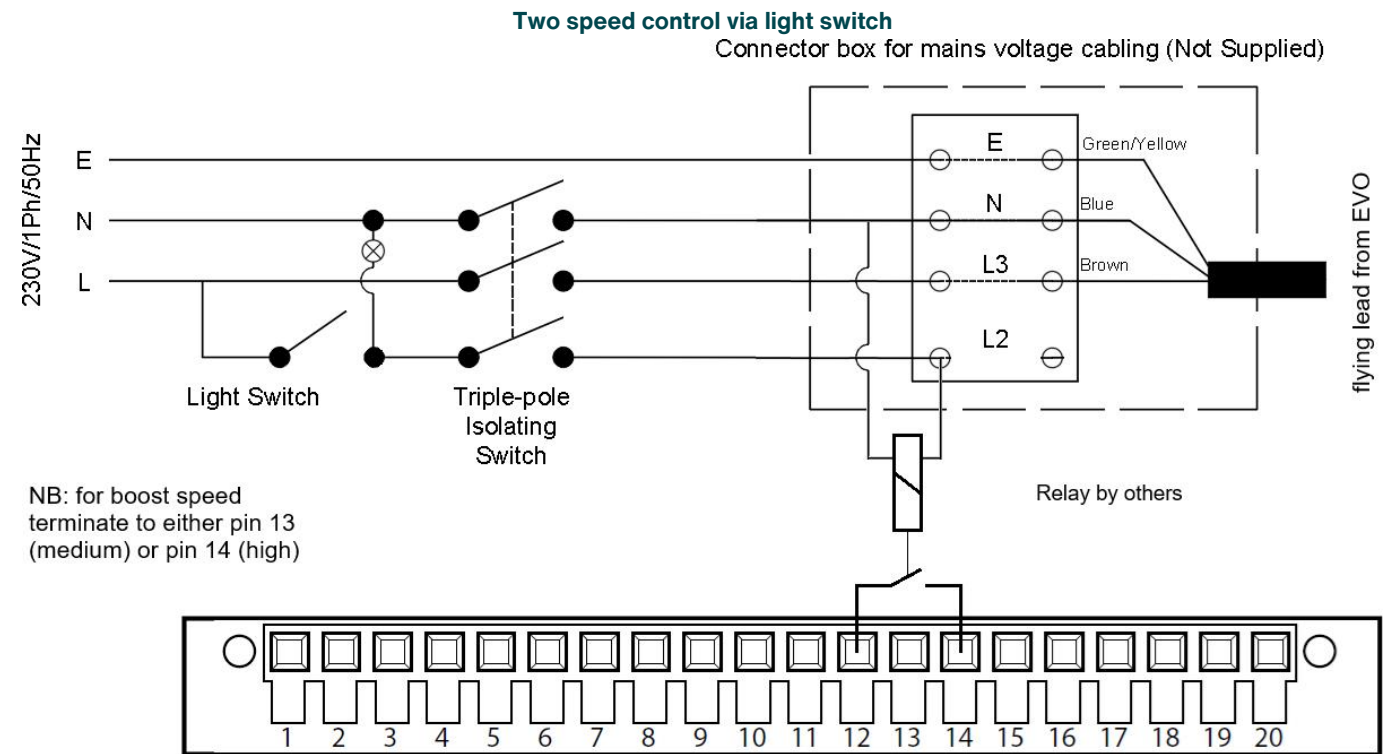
Two speed control via light switch
Connector box for mains voltage cabling (Not Supplied)

230V/1Ph/50Hz
E
N
L

E
N
L3
L2

Green/Yellow
Blue
Brown

flying lead from EVO

Light Switch

Triple-pole Isolating Switch

NB: for boost speed terminate to either pin 13 (medium) or pin 14 (high)

Relay by others

1 2 3 4 5 6 7 8 9 10 11 12 13 14 15 16 17 18 19 20